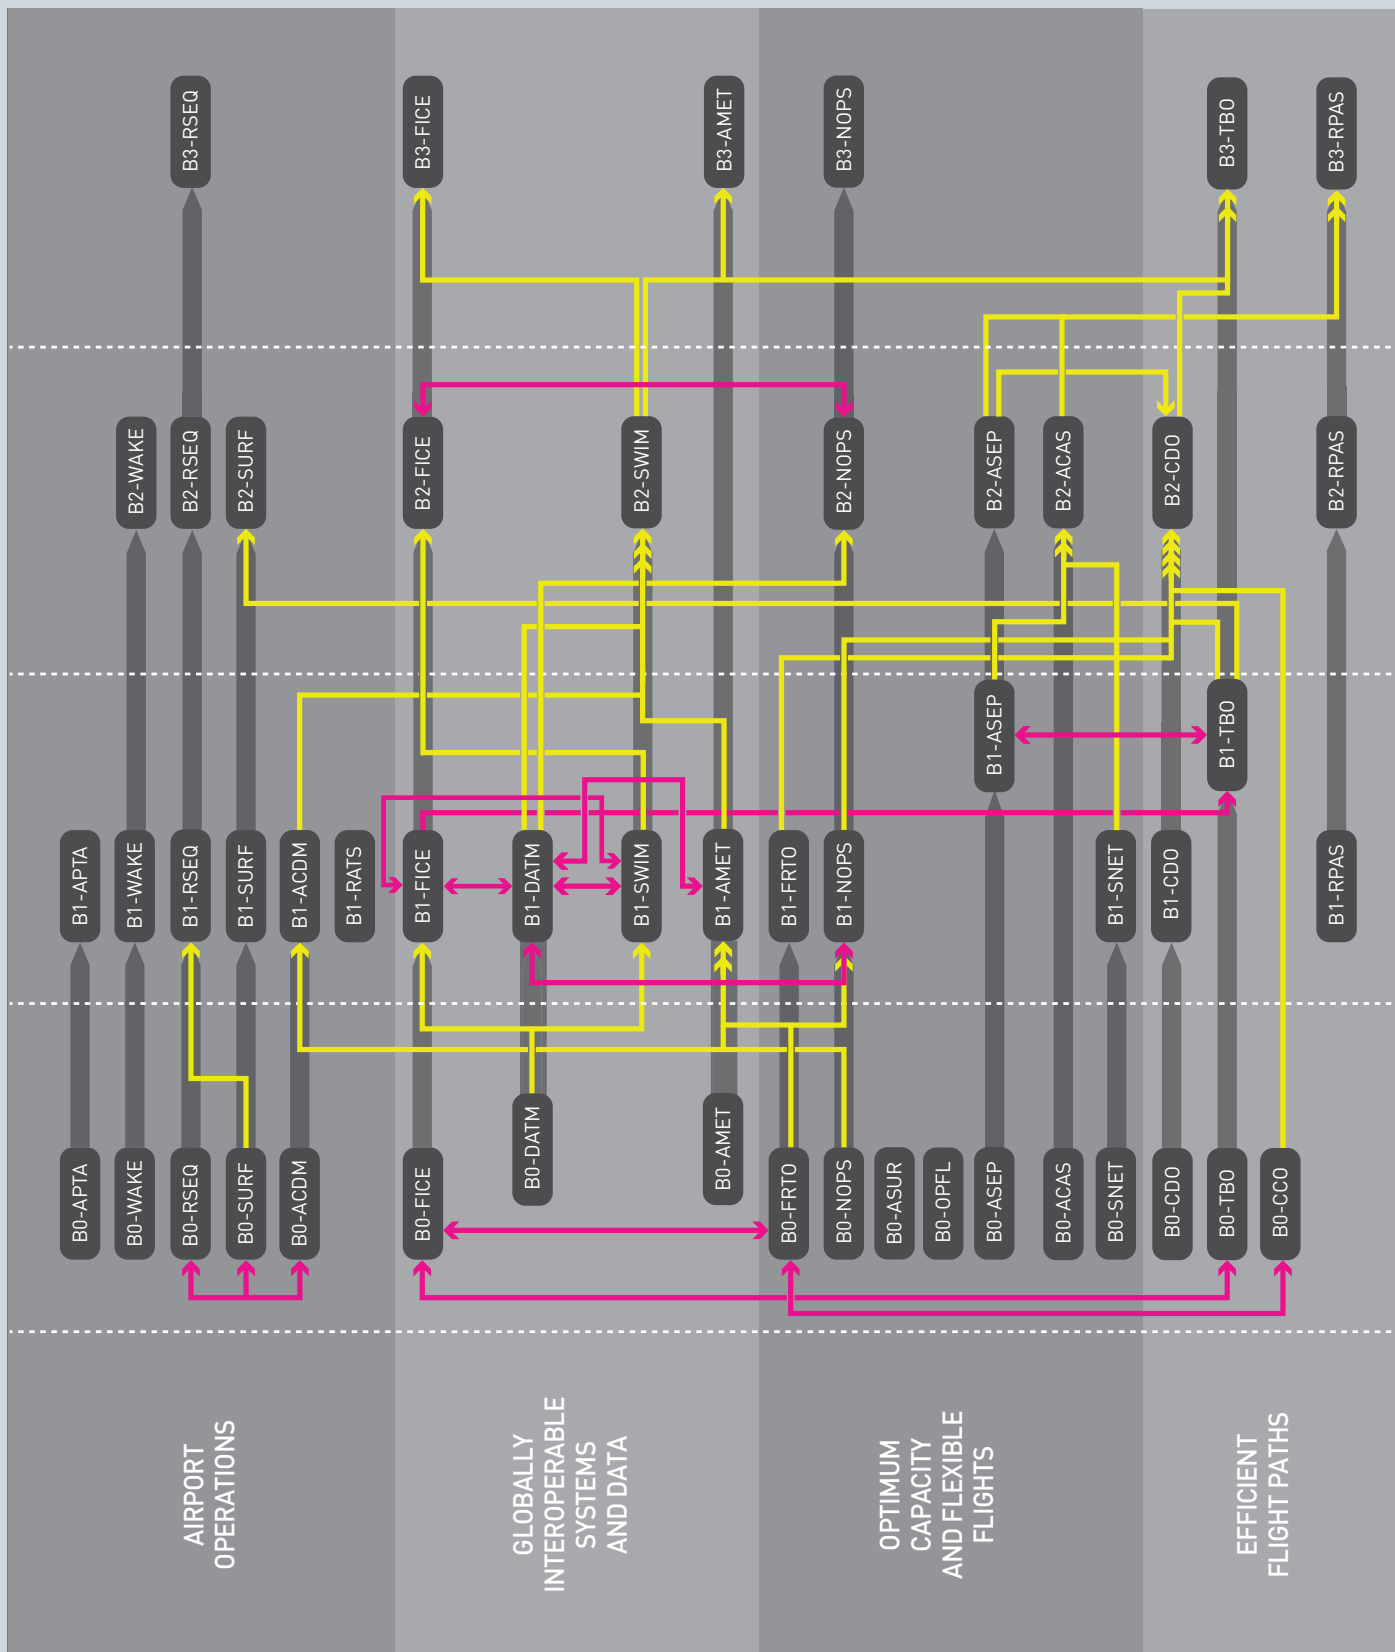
B3-RSEQ
B3-FICE
B3-AMET
B3-NOPS
B3-TBO
B3-RPAS

B2-WAKE
B2-RSEQ
B2-SURF
B2-FICE
B2-SWIM
B2-NOPS
B2-ASEP
B2-ACAS
B2-CDO
B2-RPAS

B1-ASEP
B1-TBO

B1-APTA
B1-WAKE
B1-RSEQ
B1-SURF
B1-ACDM
B1-RATS
B1-FICE
B1-DATM
B1-SWIM
B1-AMET
B1-FRTO
B1-NOPS
B1-SNET
B1-CDO
B1-RPAS

B0-DATM
B0-AMET

B0-APTA
B0-WAKE
B0-RSEQ
B0-SURF
B0-ACDM
B0-FICE
B0-FRTO
B0-NOPS
B0-ASUR
B0-OPFL
B0-ASEP
B0-ACAS
B0-SNET
B0-CDO
B0-TBO
B0-CCO

AIRPORT OPERATIONS

GLOBALLY INTEROPERABLE SYSTEMS AND DATA

OPTIMUM CAPACITY AND FLEXIBLE FLIGHTS

EFFICIENT FLIGHT PATHS